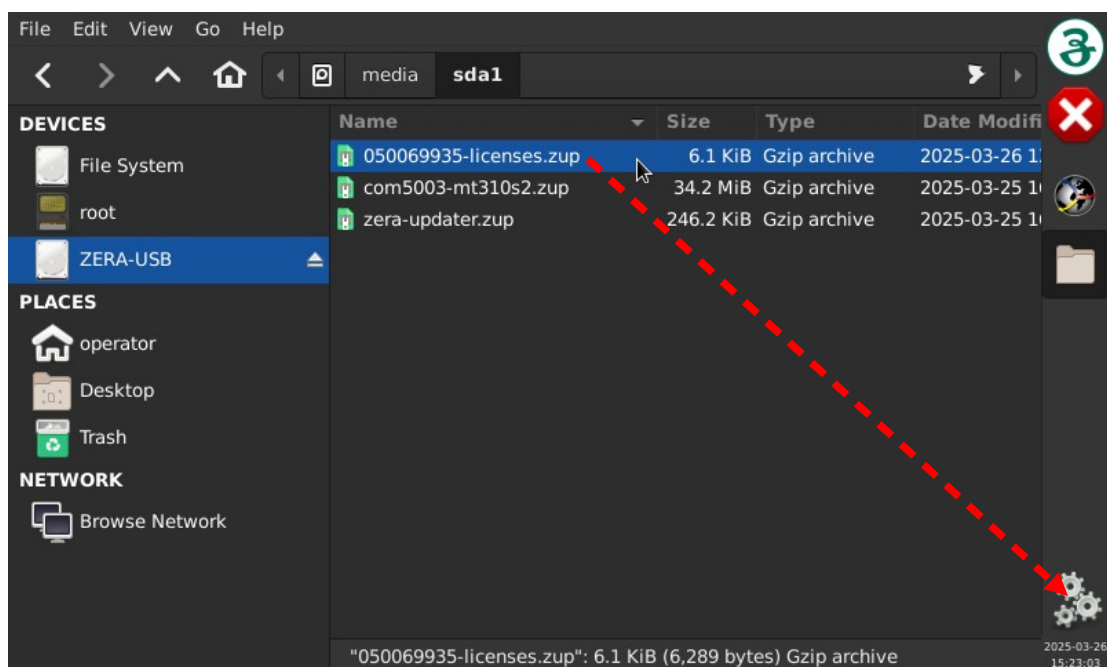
File Edit View Go Help

media sda1

DEVICES
File System
root
ZERA-USB
PLACES
operator
Desktop
Trash
NETWORK
Browse Network

| Name | Size | Type | Date Modifi |
|---|---|---|---|
| 050069935-licenses.zup | 6.1 KiB | Gzip archive | 2025-03-26 1 |
| com5003-mt310s2.zup | 34.2 MiB | Gzip archive | 2025-03-25 1 |
| zera-updater.zup | 246.2 KiB | Gzip archive | 2025-03-25 1 |

"050069935-licenses.zup": 6.1 KiB (6,289 bytes) Gzip archive

2025-03-26
15:23:03